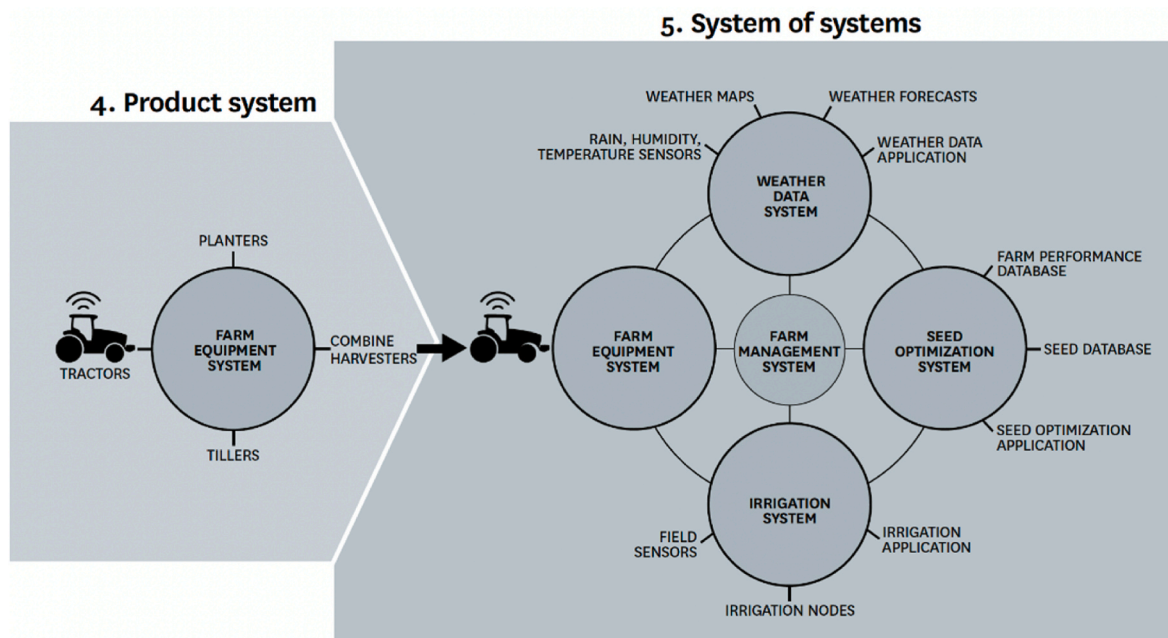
5. System of systems

4. Product system

PLANTERS

TRACTORS

FARM EQUIPMENT SYSTEM

COMBINE HARVESTERS

TILLERS

WEATHER MAPS

WEATHER FORECASTS

RAIN, HUMIDITY, TEMPERATURE SENSORS

WEATHER DATA APPLICATION

WEATHER DATA SYSTEM

FARM PERFORMANCE DATABASE

FARM EQUIPMENT SYSTEM

FARM MANAGEMENT SYSTEM

SEED OPTIMIZATION SYSTEM

SEED DATABASE

SEED OPTIMIZATION APPLICATION

IRRIGATION SYSTEM

FIELD SENSORS

IRRIGATION APPLICATION

IRRIGATION NODES